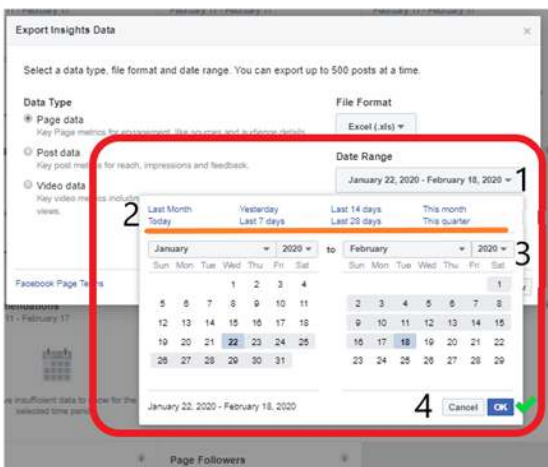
February 11 - February 17

Export Insights Data

×

Select a data type, file format and date range. You can export up to 500 posts at a time.

Data Type

Page data
Key Page metrics for engagement, like sources and audience details.

Post data
Key post metrics for reach, impressions and feedback.

Video data
Key video metrics includi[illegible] views.

File Format

Excel (.xls) ▾

Date Range

January 22, 2020 - February 18, 2020 ▾

1

2

Last Month
Today

Yesterday
Last 7 days

Last 14 days
Last 28 days

This month
This quarter

January ▾ 2020 ▾ to February ▾ 2020 ▾

3

| Sun | Mon | Tue | Wed | Thu | Fri | Sat |
|---|---|---|---|---|---|---|
| | | | 1 | 2 | 3 | 4 |
| 5 | 6 | 7 | 8 | 9 | 10 | 11 |
| 12 | 13 | 14 | 15 | 16 | 17 | 18 |
| 19 | 20 | 21 | 22 | 23 | 24 | 25 |
| 26 | 27 | 28 | 29 | 30 | 31 | |

| Sun | Mon | Tue | Wed | Thu | Fri | Sat |
|---|---|---|---|---|---|---|
| | | | | | | 1 |
| 2 | 3 | 4 | 5 | 6 | 7 | 8 |
| 9 | 10 | 11 | 12 | 13 | 14 | 15 |
| 16 | 17 | 18 | 19 | 20 | 21 | 22 |
| 23 | 24 | 25 | 26 | 27 | 28 | 29 |

Facebook Page Te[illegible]

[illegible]endations
11 - February 17

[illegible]e insufficient data to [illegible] for the selected time pe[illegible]

January 22, 2020 - February 18, 2020

4

Cancel OK

Page Followers